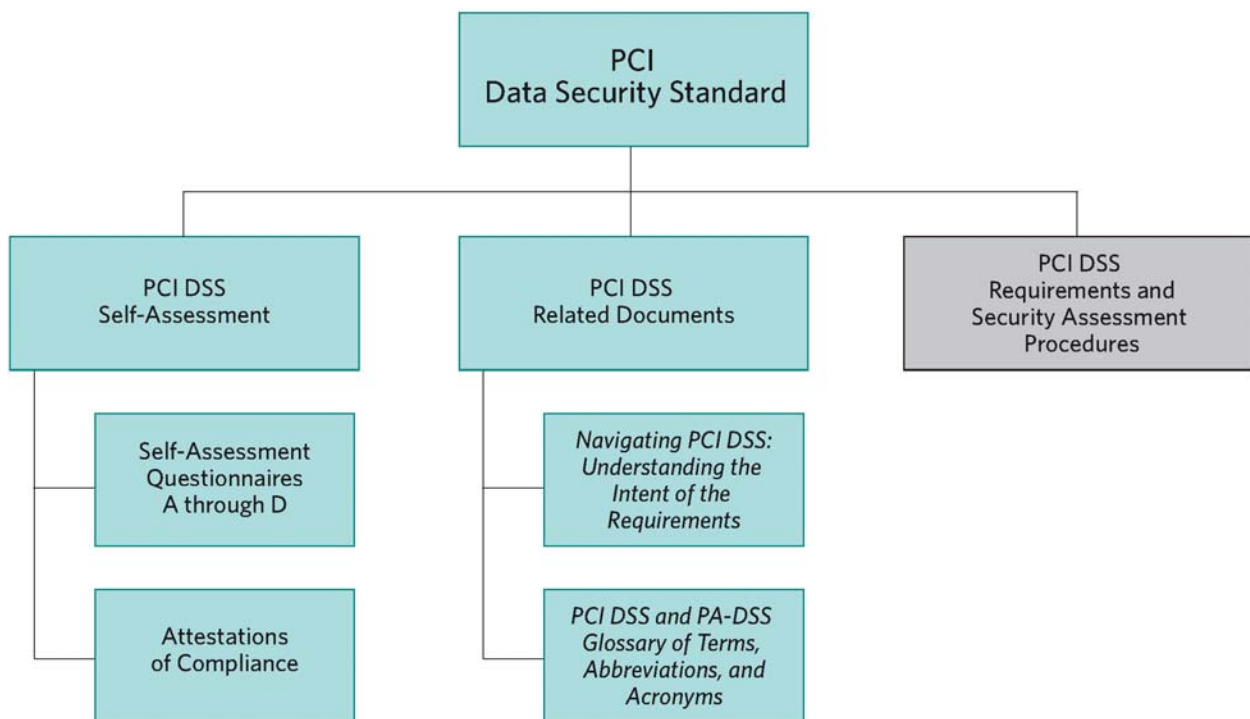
PCI
Data Security Standard

PCI DSS
Self-Assessment

PCI DSS
Related Documents

PCI DSS
Requirements and Security Assessment Procedures

Self-Assessment Questionnaires A through D

Attestations of Compliance

Navigating PCI DSS: Understanding the Intent of the Requirements

PCI DSS and PA-DSS Glossary of Terms, Abbreviations, and Acronyms